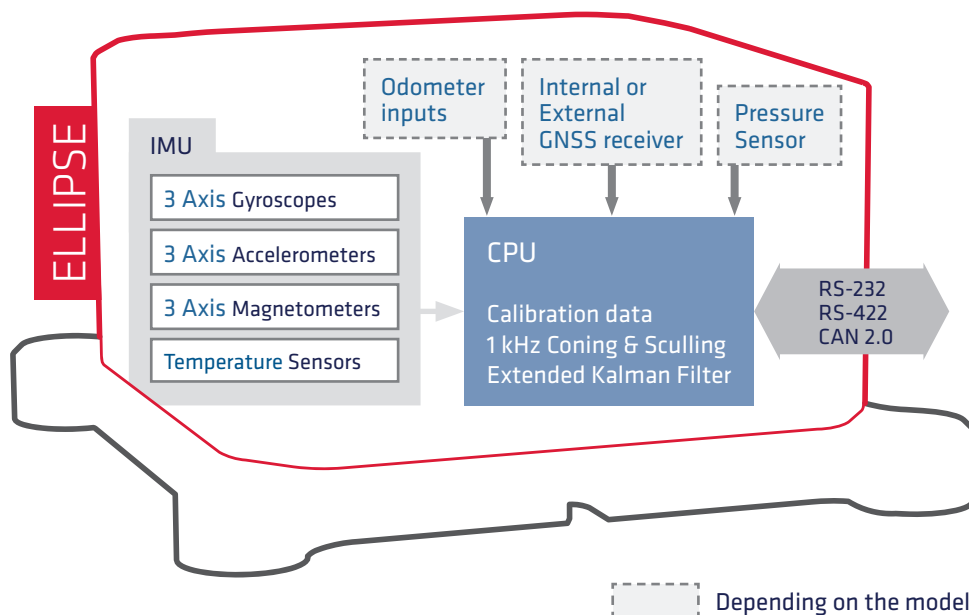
ELLIPSE

Odometer inputs

Internal or External GNSS receiver

Pressure Sensor

IMU

3 Axis Gyroscopes

3 Axis Accelerometers

3 Axis Magnetometers

Temperature Sensors

CPU

Calibration data
1 kHz Coning & Sculling
Extended Kalman Filter

RS-232
RS-422
CAN 2.0

Depending on the model